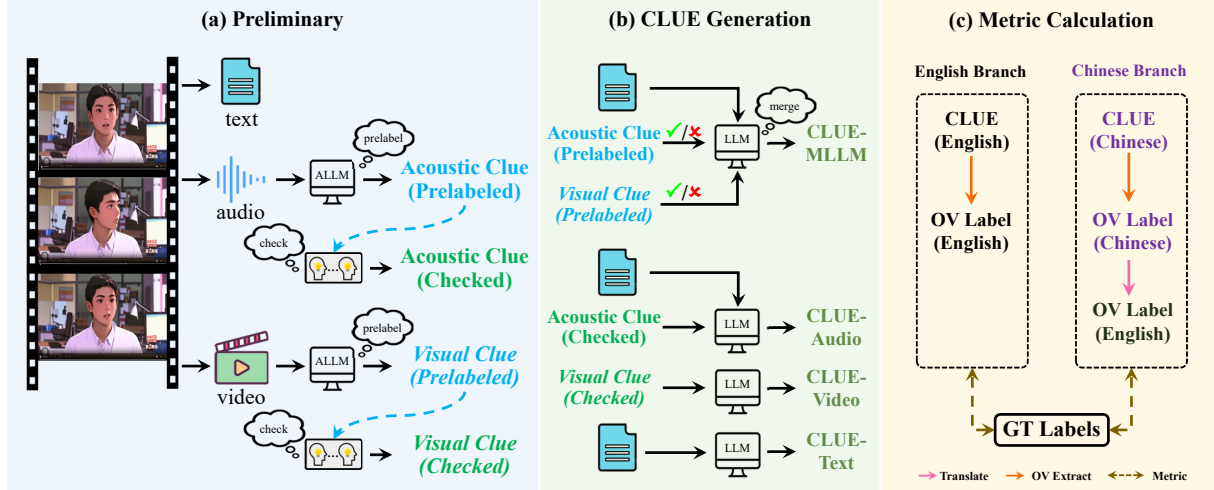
(a) Preliminary

text

audio

ALLM

prelabel

Acoustic Clue (Prelabeled)

check

Acoustic Clue (Checked)

video

ALLM

prelabel

Visual Clue (Prelabeled)

check

Visual Clue (Checked)

(b) CLUE Generation

Acoustic Clue (Prelabeled) ✓/✗

Visual Clue (Prelabeled) ✓/✗

LLM

merge

CLUE-MLLM

Acoustic Clue (Checked)

LLM

CLUE-Audio

Visual Clue (Checked)

LLM

CLUE-Video

LLM

CLUE-Text

(c) Metric Calculation

English Branch

CLUE (English)

OV Label (English)

Chinese Branch

CLUE (Chinese)

OV Label (Chinese)

OV Label (English)

GT Labels

Translate

OV Extract

Metric